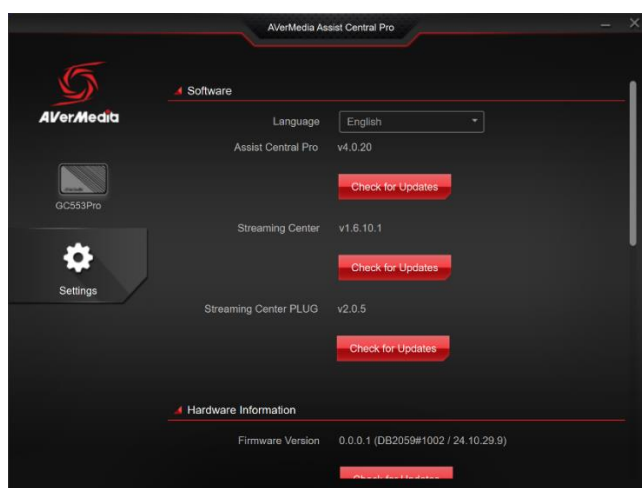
AVerMedia Assist Central Pro

AVerMedia

GC553Pro

Settings

Software

Language English

Assist Central Pro v4.0.20

Check for Updates

Streaming Center v1.6.10.1

Check for Updates

Streaming Center PLUG v2.0.5

Check for Updates

Hardware Information

Firmware Version 0.0.0.1 (DB2059#1002 / 24.10.29.9)

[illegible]